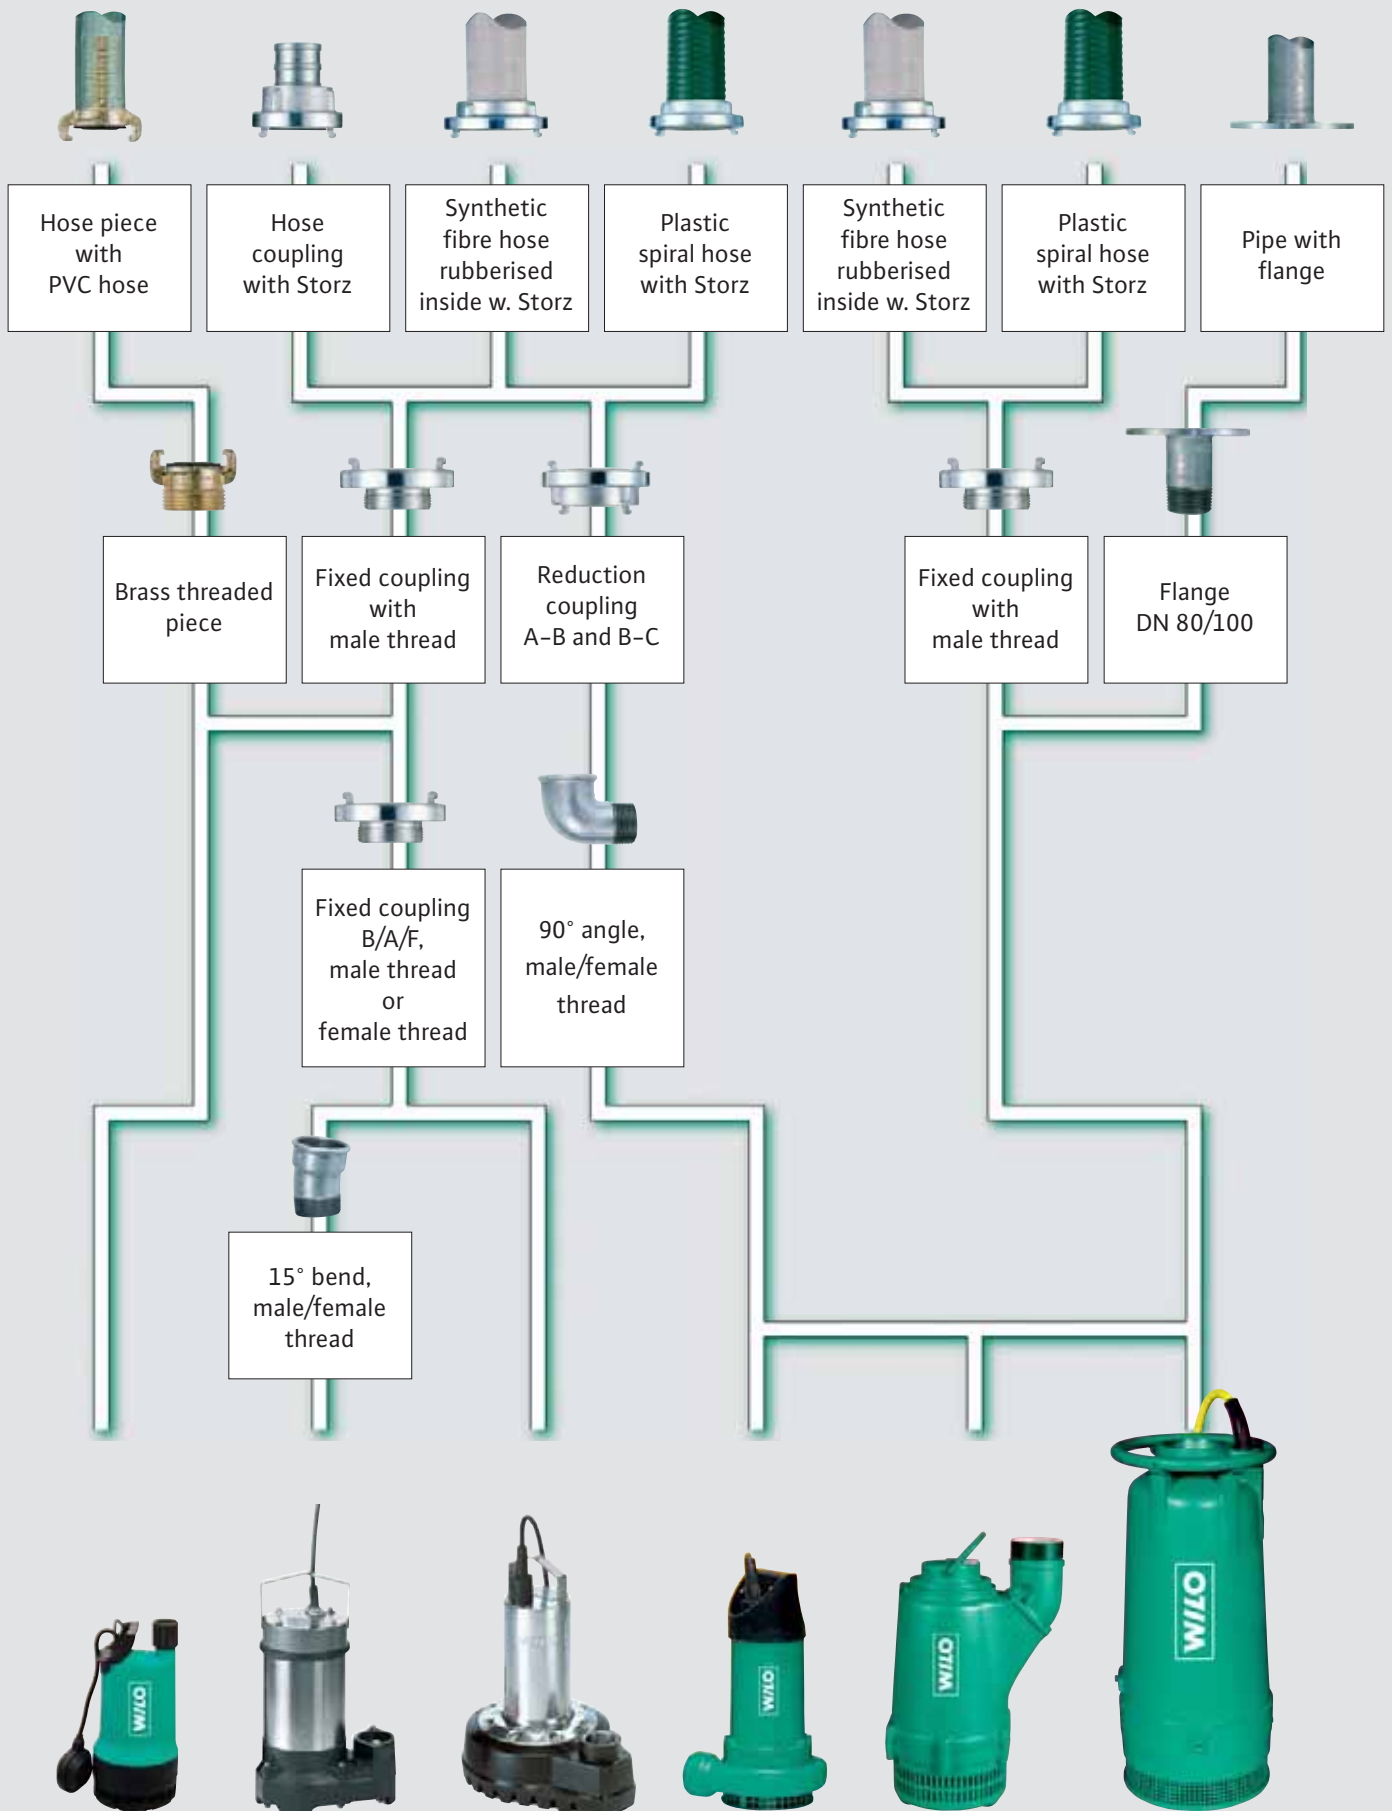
Hose piece with PVC hose

Hose coupling with Storz

Synthetic fibre hose rubberised inside w. Storz

Plastic spiral hose with Storz

Synthetic fibre hose rubberised inside w. Storz

Plastic spiral hose with Storz

Pipe with flange

Brass threaded piece

Fixed coupling with male thread

Reduction coupling A–B and B–C

Fixed coupling with male thread

Flange DN 80/100

Fixed coupling B/A/F, male thread or female thread

90° angle, male/female thread

15° bend, male/female thread

WILO

WILO

WILO

WILO

WILO